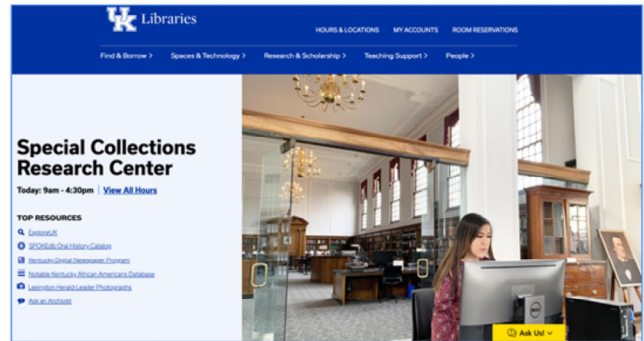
UK Libraries

HOURS & LOCATIONS MY ACCOUNTS ROOM RESERVATIONS

Find & Borrow › Spaces & Technology › Research & Scholarship › Teaching Support › People ›

Special Collections Research Center

Today: 9am - 4:30pm | View All Hours

TOP RESOURCES

ExploreUK

SPOKEdb Oral History Catalog

Kentucky Digital Newspaper Program

Notable Kentucky African Americans Database

Lexington Herald-Leader Photographs

Ask an Archivist

Ask Us!